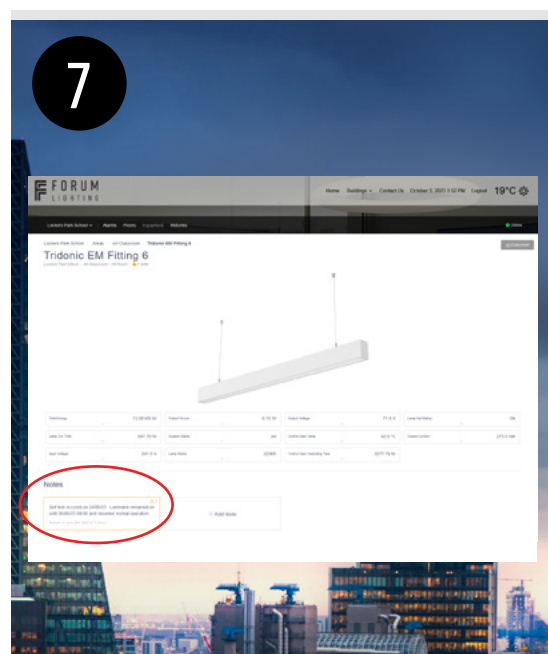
7

FORUM LIGHTING

Home Buildings Contact Us October 5, 2021 1:52 PM Logout 19°C

Lockers Park School Alarms Floors Equipment Reports

Lockers Park School / Gnds / G3 Classroom / Tridonic EM Fitting 6

Tridonic EM Fitting 6

Notes

Self test occured on 23/09/21. Luminaire remained on until 30/09/21 00:00 and resumed normal operation.

+ Add Note